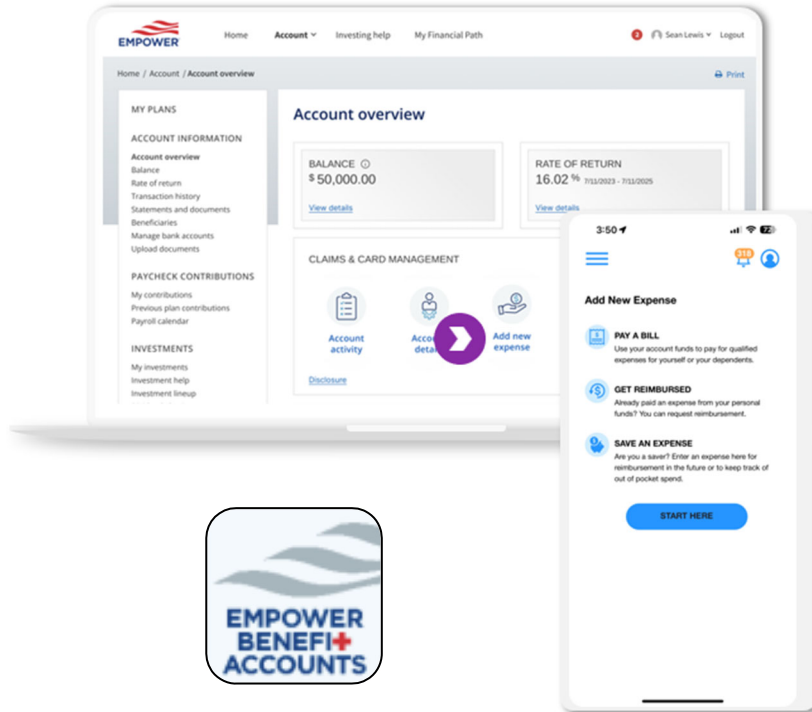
EMPOWER

Home Account Investing help My Financial Path

2 Sean Lewis Logout

Home / Account / Account overview

Print

MY PLANS

ACCOUNT INFORMATION

Account overview
Balance
Rate of return
Transaction history
Statements and documents
Beneficiaries
Manage bank accounts
Upload documents

PAYCHECK CONTRIBUTIONS

My contributions
Previous plan contributions
Payroll calendar

INVESTMENTS

My investments
Investment help
Investment lineup

Account overview

BALANCE
$ 50,000.00
View details

RATE OF RETURN
16.02 % 7/11/2023 - 7/11/2025
View details

CLAIMS & CARD MANAGEMENT

Account activity

Account details

Add new expense

Disclosure

3:50

318

Add New Expense

PAY A BILL
Use your account funds to pay for qualified expenses for yourself or your dependents.

GET REIMBURSED
Already paid an expense from your personal funds? You can request reimbursement.

SAVE AN EXPENSE
Are you a saver? Enter an expense here for reimbursement in the future or to keep track of out of pocket spend.

START HERE

EMPOWER
BENEFIT
ACCOUNTS